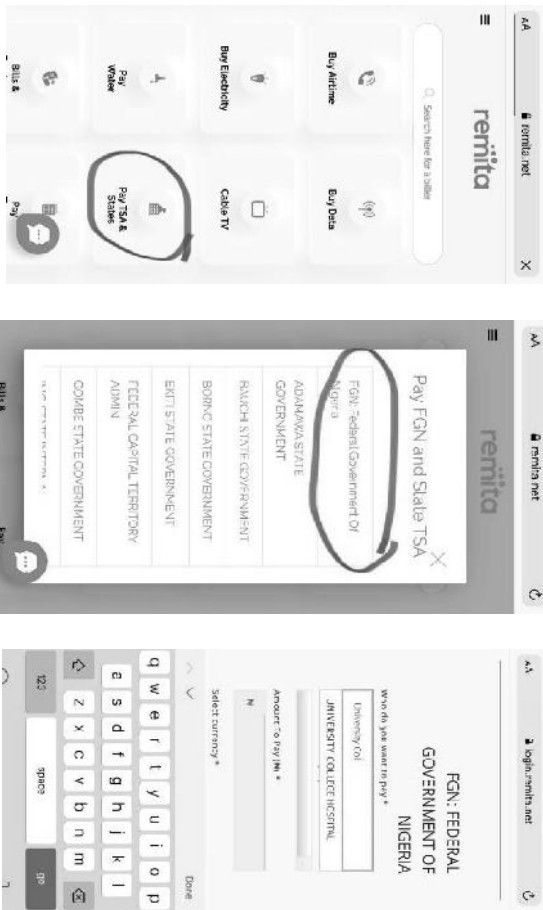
AA remita.net ×

remita

Search here for a biller

Buy Airtime

Buy Data

Buy Electricity

Cable TV

Pay Water

Pay TSA & States

Bills &

Pay

AA remita.net

remita

Pay FGN and State TSA

FGN: Federal Government Of Nigeria

ADAMAWA STATE GOVERNMENT

BAUCHI STATE GOVERNMENT

BORNO STATE GOVERNMENT

EKITI STATE GOVERNMENT

FEDERAL CAPITAL TERRITORY ADMIN

GOMBE STATE GOVERNMENT

Bills &

Pay

AA login.remita.net

FGN: FEDERAL GOVERNMENT OF NIGERIA

Who do you want to pay *

University Col

UNIVERSITY COLLEGE HOSPITAL

Amount To Pay (N) *

N

Select currency *

Done

q w e r t y u i o p

a s d f g h j k l

z x c v b n m

123 space go